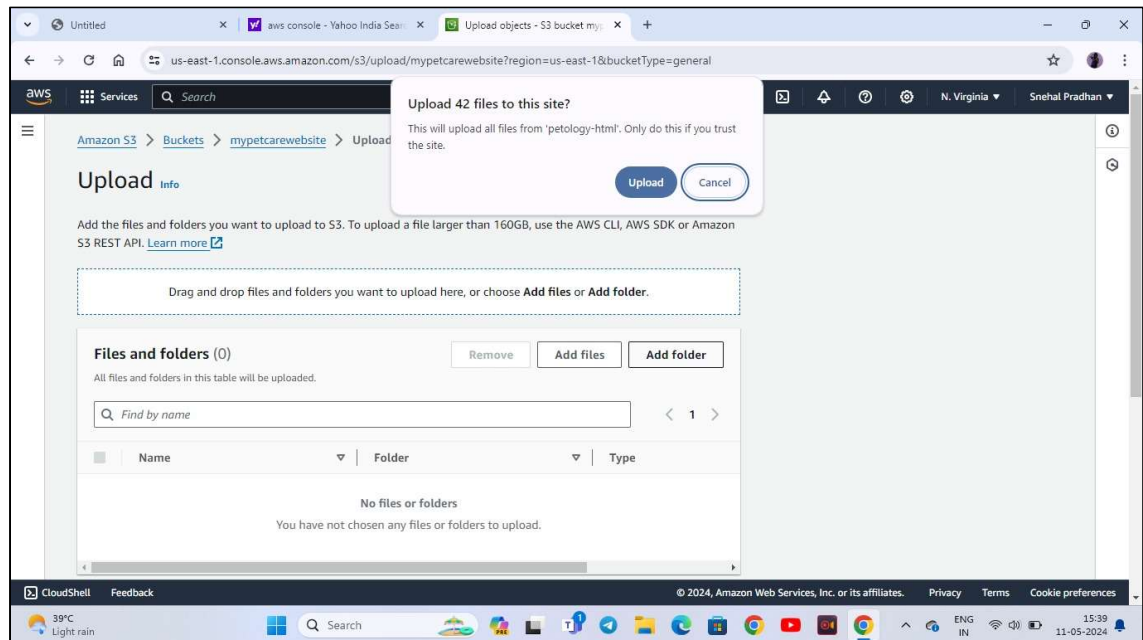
Untitled
aws console - Yahoo India Sear
Upload objects - S3 bucket my

us-east-1.console.aws.amazon.com/s3/upload/mypetcarewebsite?region=us-east-1&bucketType=general

aws Services Search

Upload 42 files to this site?
This will upload all files from 'petology-html'. Only do this if you trust the site.
Upload Cancel

N. Virginia ▼ Snehal Pradhan ▼

Amazon S3 > Buckets > mypetcarewebsite > Upload

Upload Info

Add the files and folders you want to upload to S3. To upload a file larger than 160GB, use the AWS CLI, AWS SDK or Amazon S3 REST API. Learn more

Drag and drop files and folders you want to upload here, or choose Add files or Add folder.

Files and folders (0)
Remove Add files Add folder
All files and folders in this table will be uploaded.

Find by name
< 1 >

| Name | Folder | Type |
|---|---|---|

No files or folders
You have not chosen any files or folders to upload.

CloudShell Feedback
© 2024, Amazon Web Services, Inc. or its affiliates. Privacy Terms Cookie preferences

39°C
Light rain
Search
ENG IN
15:39
11-05-2024